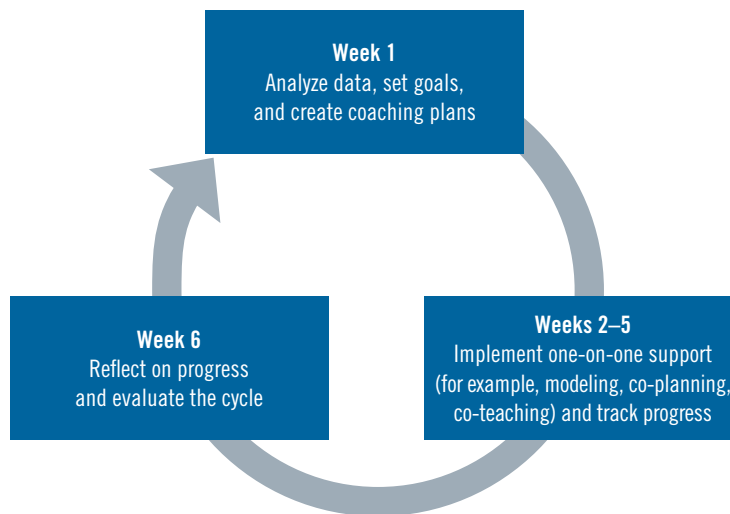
**Week 1**
Analyze data, set goals, and create coaching plans

**Weeks 2–5**
Implement one-on-one support (for example, modeling, co-planning, co-teaching) and track progress

**Week 6**
Reflect on progress and evaluate the cycle